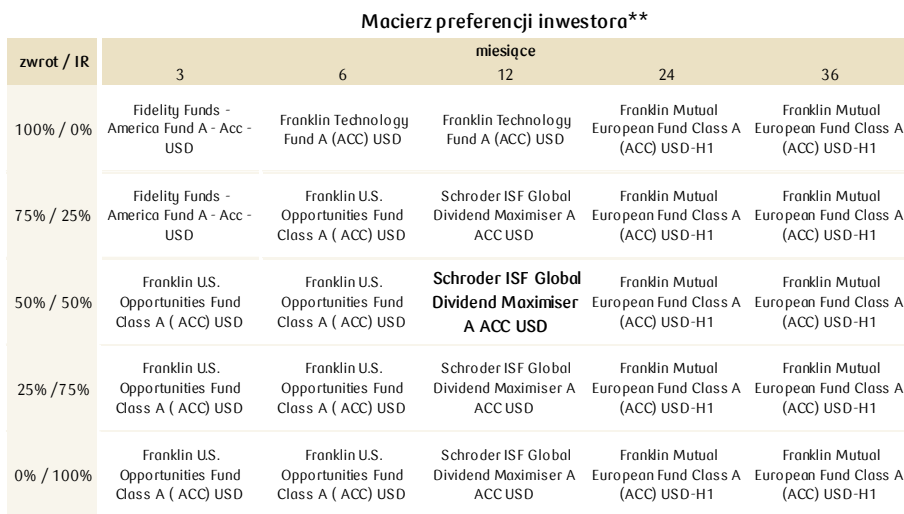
Macierz preferencji inwestora**

| zwrot / IR | miesiące 3 | 6 | 12 | 24 | 36 |
|---|---|---|---|---|---|
| 100% / 0% | Fidelity Funds - America Fund A - Acc - USD | Franklin Technology Fund A (ACC) USD | Franklin Technology Fund A (ACC) USD | Franklin Mutual European Fund Class A (ACC) USD-H1 | Franklin Mutual European Fund Class A (ACC) USD-H1 |
| 75% / 25% | Fidelity Funds - America Fund A - Acc - USD | Franklin U.S. Opportunities Fund Class A ( ACC) USD | Schroder ISF Global Dividend Maximiser A ACC USD | Franklin Mutual European Fund Class A (ACC) USD-H1 | Franklin Mutual European Fund Class A (ACC) USD-H1 |
| 50% / 50% | Franklin U.S. Opportunities Fund Class A ( ACC) USD | Franklin U.S. Opportunities Fund Class A ( ACC) USD | Schroder ISF Global Dividend Maximiser A ACC USD | Franklin Mutual European Fund Class A (ACC) USD-H1 | Franklin Mutual European Fund Class A (ACC) USD-H1 |
| 25% /75% | Franklin U.S. Opportunities Fund Class A ( ACC) USD | Franklin U.S. Opportunities Fund Class A ( ACC) USD | Schroder ISF Global Dividend Maximiser A ACC USD | Franklin Mutual European Fund Class A (ACC) USD-H1 | Franklin Mutual European Fund Class A (ACC) USD-H1 |
| 0% / 100% | Franklin U.S. Opportunities Fund Class A ( ACC) USD | Franklin U.S. Opportunities Fund Class A ( ACC) USD | Schroder ISF Global Dividend Maximiser A ACC USD | Franklin Mutual European Fund Class A (ACC) USD-H1 | Franklin Mutual European Fund Class A (ACC) USD-H1 |